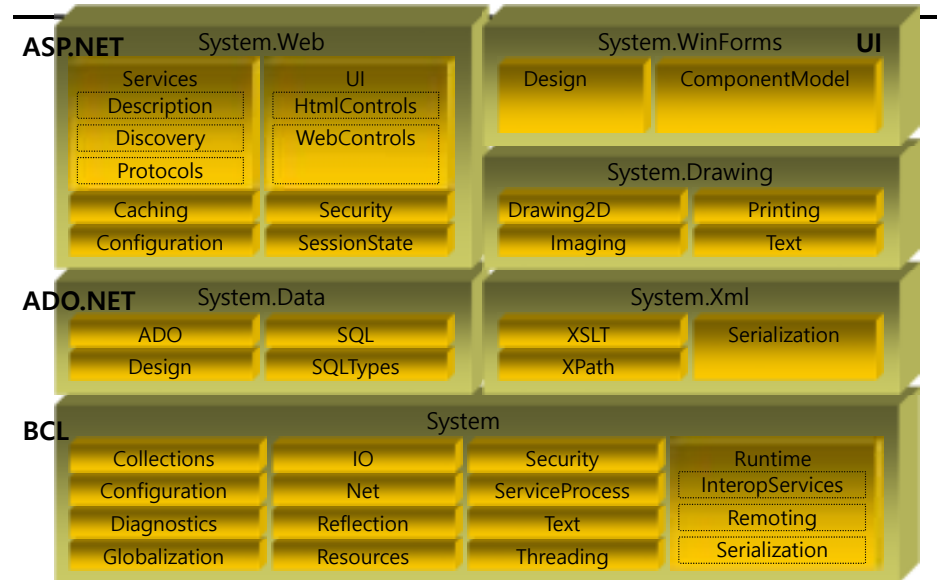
ASP.NET
System.Web

Services
Description
Discovery
Protocols

UI
HtmlControls
WebControls

Caching
Security
Configuration
SessionState

System.WinForms
UI
Design
ComponentModel

System.Drawing
Drawing2D
Printing
Imaging
Text

ADO.NET
System.Data
ADO
SQL
Design
SQLTypes

System.Xml
XSLT
Serialization
XPath

BCL
System
Collections
IO
Security
Runtime
InteropServices
Configuration
Net
ServiceProcess
Remoting
Diagnostics
Reflection
Text
Serialization
Globalization
Resources
Threading